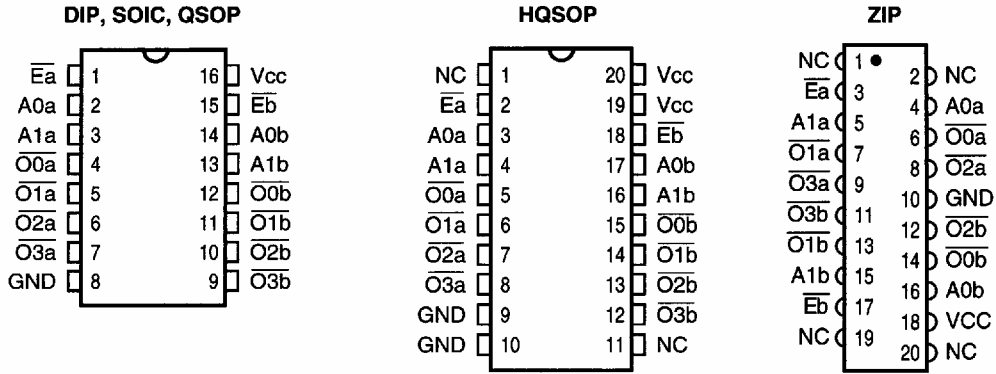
DIP, SOIC, QSOP

$\overline{Ea}$ 1
A0a 2
A1a 3
$\overline{O0a}$ 4
$\overline{O1a}$ 5
$\overline{O2a}$ 6
$\overline{O3a}$ 7
GND 8
16 Vcc
15 $\overline{Eb}$
14 A0b
13 A1b
12 $\overline{O0b}$
11 $\overline{O1b}$
10 $\overline{O2b}$
9 $\overline{O3b}$

HQSOP

NC 1
$\overline{Ea}$ 2
A0a 3
A1a 4
$\overline{O0a}$ 5
$\overline{O1a}$ 6
$\overline{O2a}$ 7
$\overline{O3a}$ 8
GND 9
GND 10
20 Vcc
19 Vcc
18 $\overline{Eb}$
17 A0b
16 A1b
15 $\overline{O0b}$
14 $\overline{O1b}$
13 $\overline{O2b}$
12 $\overline{O3b}$
11 NC

ZIP

NC 1
2 NC
$\overline{Ea}$ 3
4 A0a
A1a 5
6 $\overline{O0a}$
$\overline{O1a}$ 7
8 $\overline{O2a}$
$\overline{O3a}$ 9
10 GND
$\overline{O3b}$ 11
12 $\overline{O2b}$
$\overline{O1b}$ 13
14 $\overline{O0b}$
A1b 15
16 A0b
$\overline{Eb}$ 17
18 VCC
NC 19
20 NC